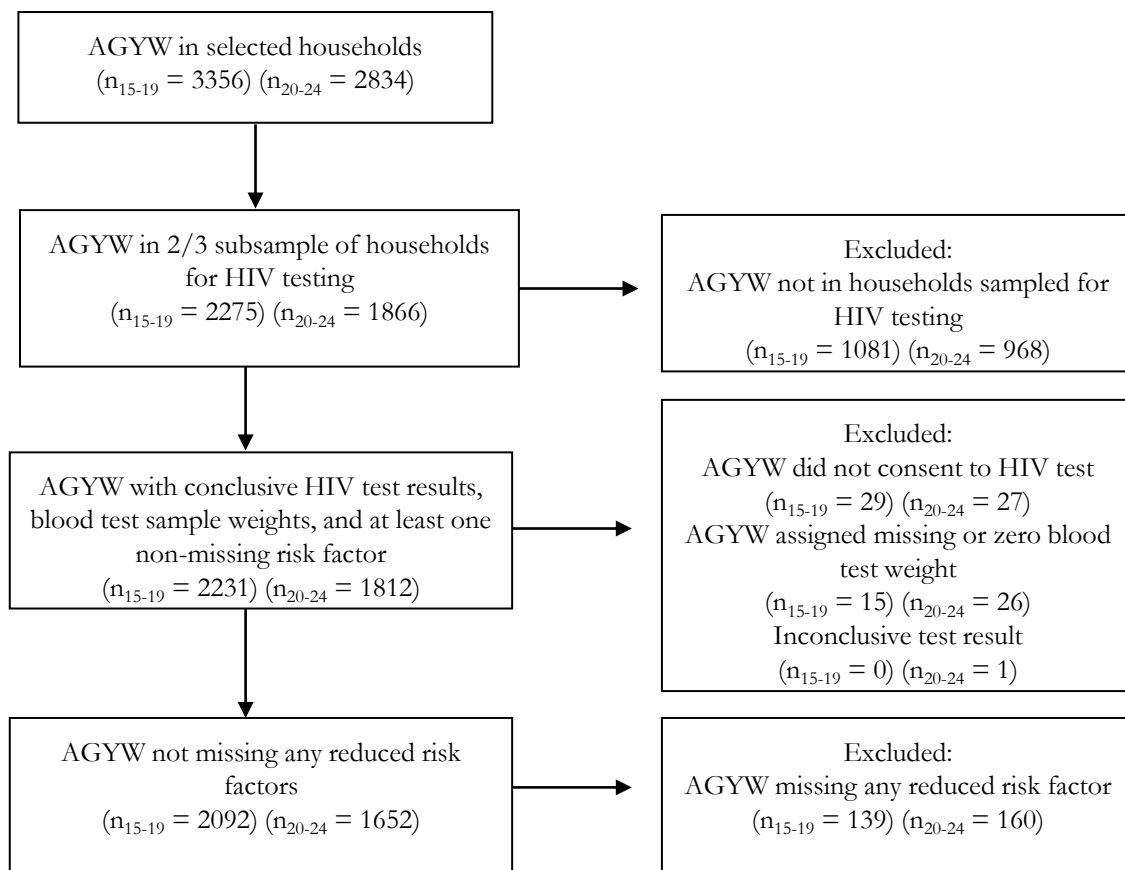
AGYW in selected households
($n_{15\text{-}19} = 3356$) ($n_{20\text{-}24} = 2834$)

AGYW in 2/3 subsample of households for HIV testing
($n_{15\text{-}19} = 2275$) ($n_{20\text{-}24} = 1866$)

Excluded:
AGYW not in households sampled for HIV testing
($n_{15\text{-}19} = 1081$) ($n_{20\text{-}24} = 968$)

AGYW with conclusive HIV test results, blood test sample weights, and at least one non-missing risk factor
($n_{15\text{-}19} = 2231$) ($n_{20\text{-}24} = 1812$)

Excluded:
AGYW did not consent to HIV test
($n_{15\text{-}19} = 29$) ($n_{20\text{-}24} = 27$)
AGYW assigned missing or zero blood test weight
($n_{15\text{-}19} = 15$) ($n_{20\text{-}24} = 26$)
Inconclusive test result
($n_{15\text{-}19} = 0$) ($n_{20\text{-}24} = 1$)

AGYW not missing any reduced risk factors
($n_{15\text{-}19} = 2092$) ($n_{20\text{-}24} = 1652$)

Excluded:
AGYW missing any reduced risk factor
($n_{15\text{-}19} = 139$) ($n_{20\text{-}24} = 160$)